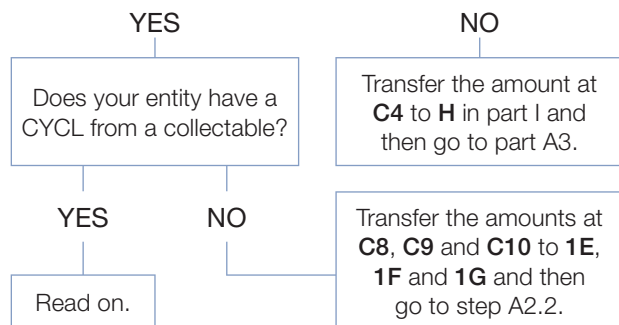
YES

NO

Does your entity have a CYCL from a collectable?

Transfer the amount at **C4** to **H** in part I and then go to part A3.

YES

NO

Transfer the amounts at **C8**, **C9** and **C10** to **1E**, **1F** and **1G** and then go to step A2.2.

Read on.